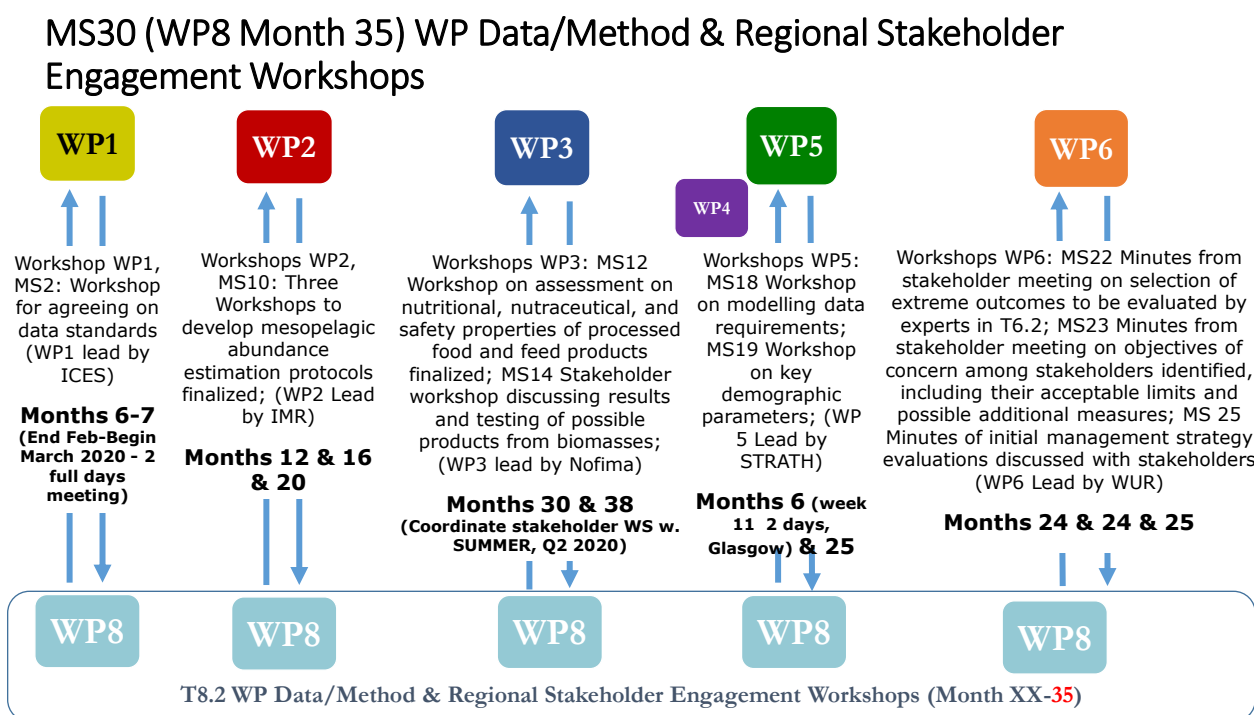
MS30 (WP8 Month 35) WP Data/Method & Regional Stakeholder Engagement Workshops

WP1

Workshop WP1, MS2: Workshop for agreeing on data standards (WP1 lead by ICES)

Months 6-7 (End Feb-Begin March 2020 - 2 full days meeting)

WP2

Workshops WP2, MS10: Three Workshops to develop mesopelagic abundance estimation protocols finalized; (WP2 Lead by IMR)

Months 12 & 16 & 20

WP3

Workshops WP3: MS12 Workshop on assessment on nutritional, nutraceutical, and safety properties of processed food and feed products finalized; MS14 Stakeholder workshop discussing results and testing of possible products from biomasses; (WP3 lead by Nofima)

Months 30 & 38 (Coordinate stakeholder WS w. SUMMER, Q2 2020)

WP4

WP5

Workshops WP5: MS18 Workshop on modelling data requirements; MS19 Workshop on key demographic parameters; (WP 5 Lead by STRATH)

Months 6 (week 11 2 days, Glasgow) & 25

WP6

Workshops WP6: MS22 Minutes from stakeholder meeting on selection of extreme outcomes to be evaluated by experts in T6.2; MS23 Minutes from stakeholder meeting on objectives of concern among stakeholders identified, including their acceptable limits and possible additional measures; MS 25 Minutes of initial management strategy evaluations discussed with stakeholders (WP6 Lead by WUR)

Months 24 & 24 & 25

WP8

WP8

WP8

WP8

WP8

T8.2 WP Data/Method & Regional Stakeholder Engagement Workshops (Month XX-35)